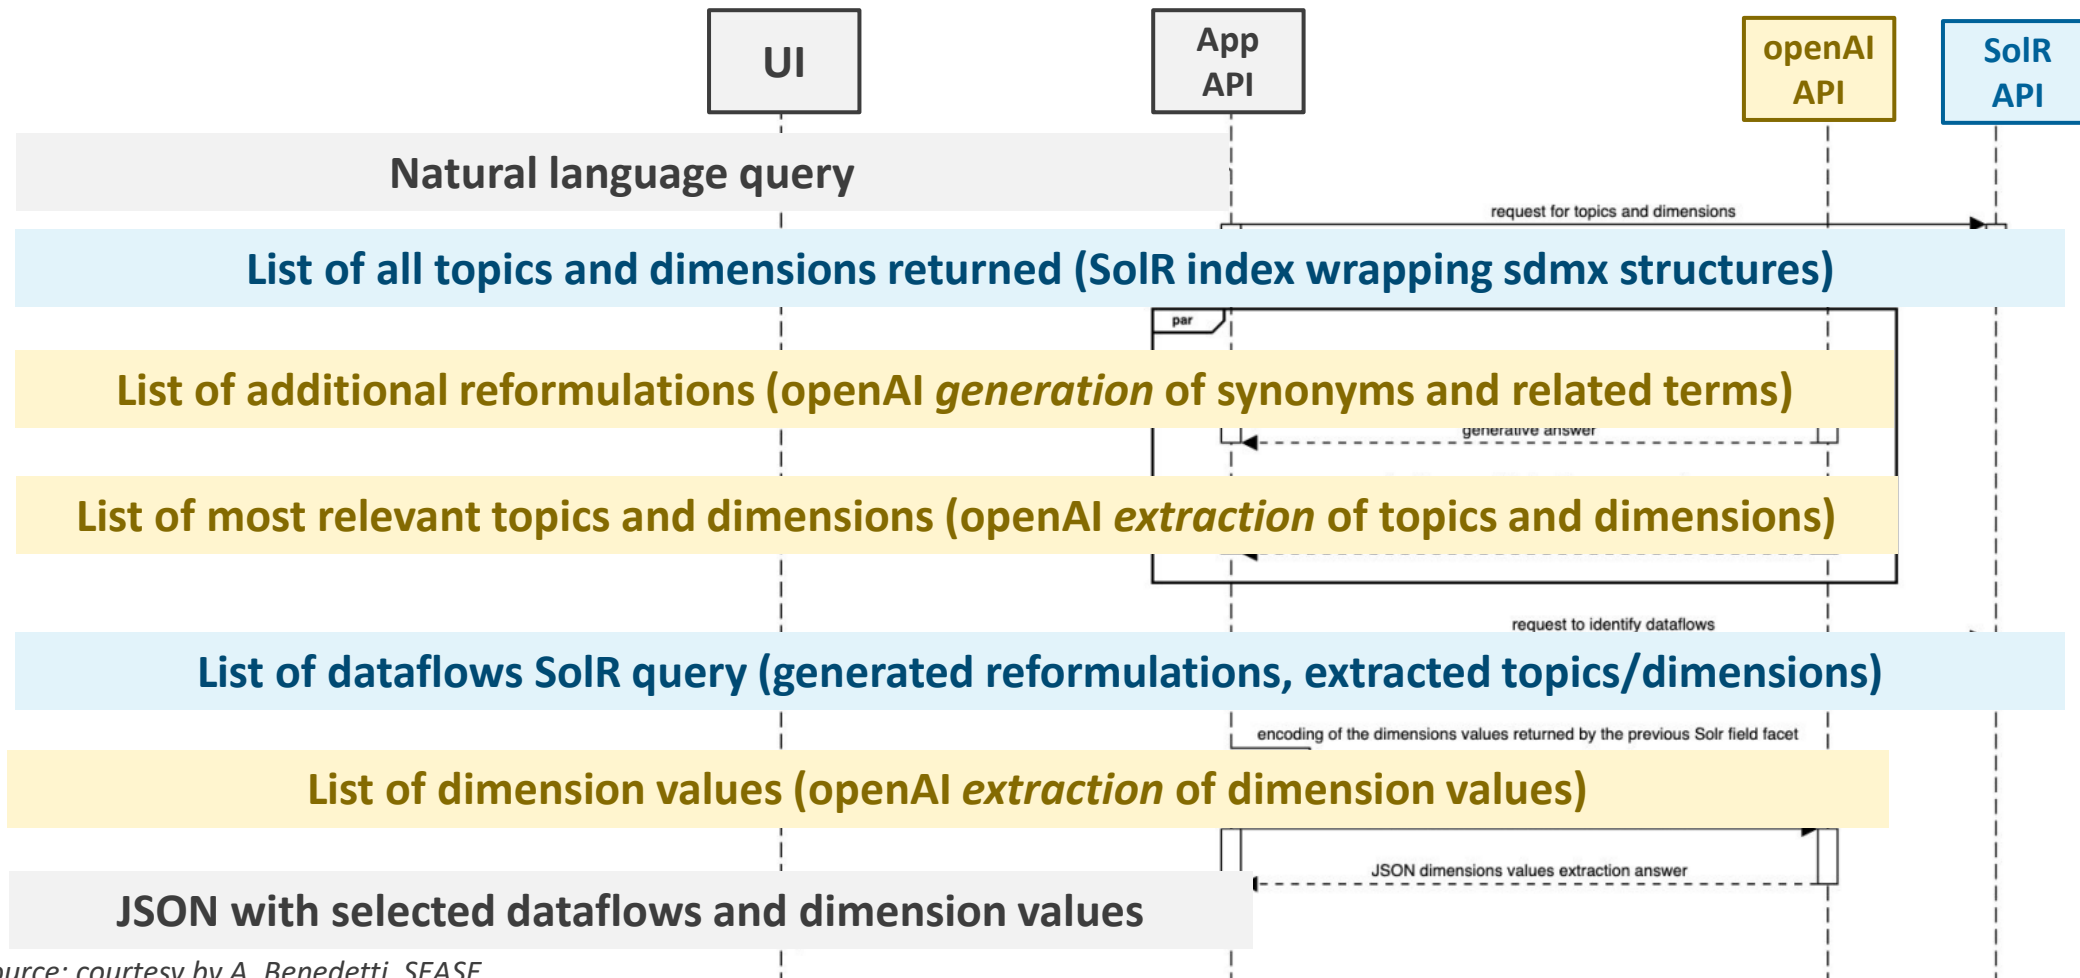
UI

App API

openAI API

SolR API

Natural language query

request for topics and dimensions

List of all topics and dimensions returned (SolR index wrapping sdmx structures)

par

List of additional reformulations (openAI *generation* of synonyms and related terms)

generative answer

List of most relevant topics and dimensions (openAI *extraction* of topics and dimensions)

request to identify dataflows

List of dataflows SolR query (generated reformulations, extracted topics/dimensions)

encoding of the dimensions values returned by the previous Solr field facet

List of dimension values (openAI *extraction* of dimension values)

JSON dimensions values extraction answer

JSON with selected dataflows and dimension values

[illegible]urce: courtesy by A. Benedetti, SEASE